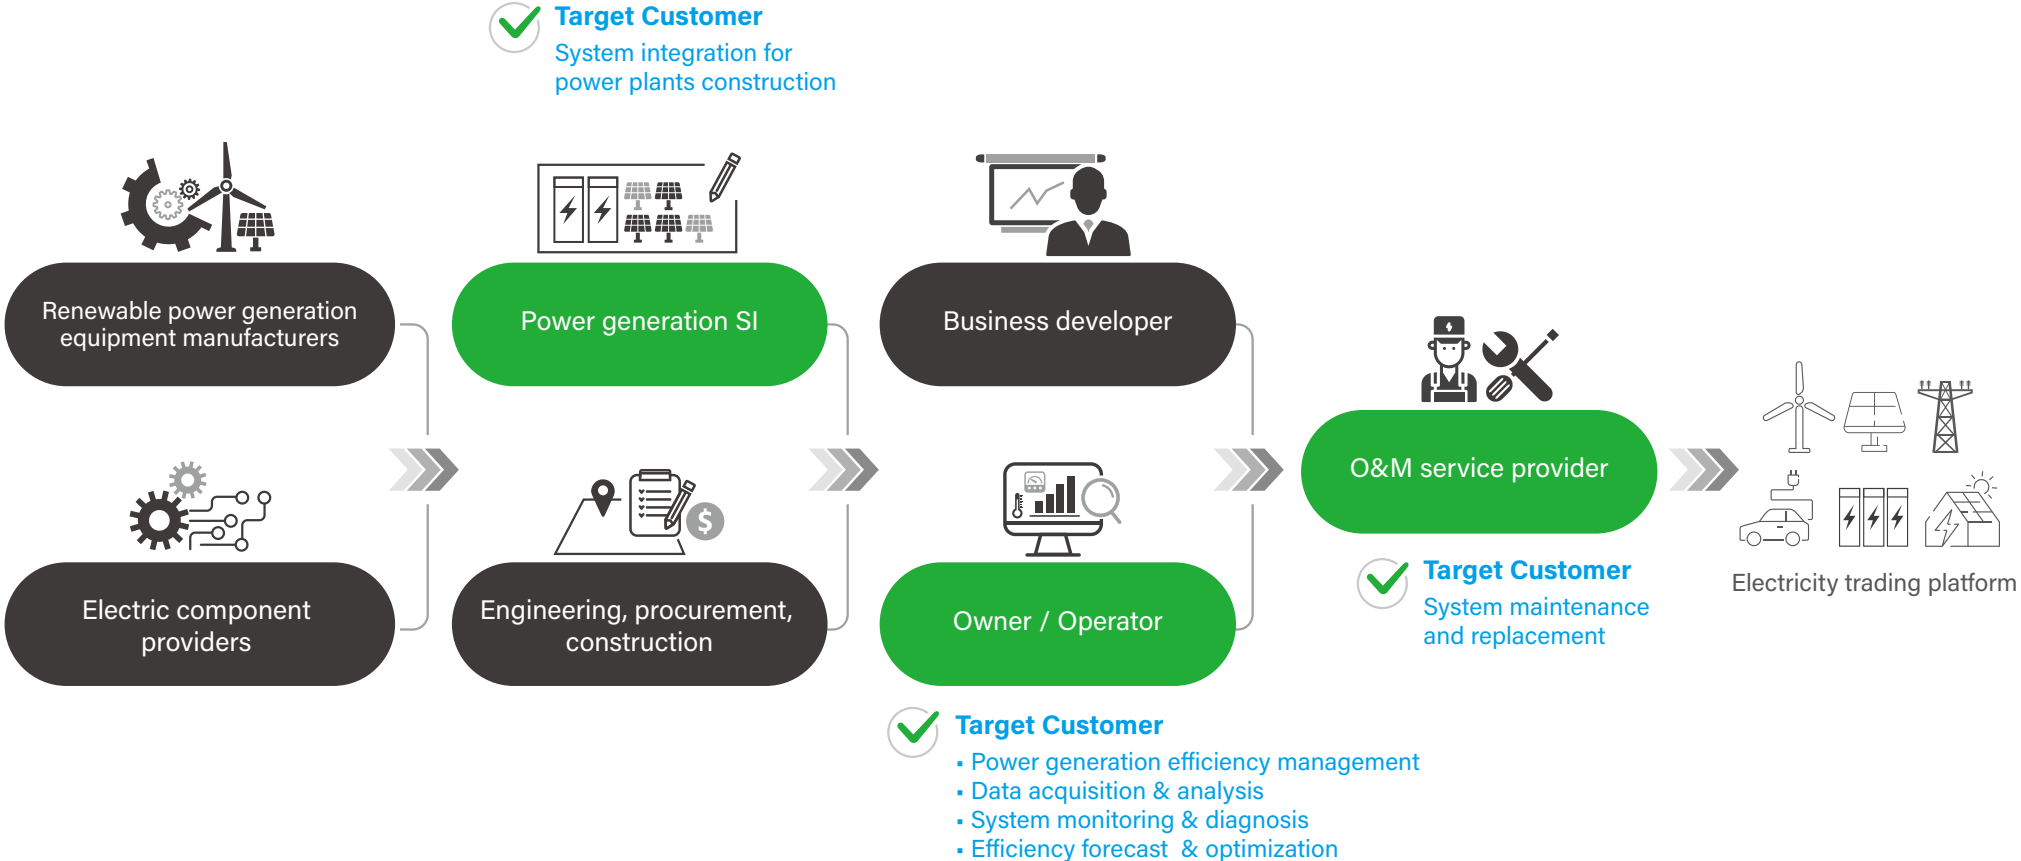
Target Customer
System integration for power plants construction

Renewable power generation equipment manufacturers

Electric component providers

Power generation SI

Engineering, procurement, construction

Business developer

Owner / Operator

Target Customer
▪ Power generation efficiency management
▪ Data acquisition & analysis
▪ System monitoring & diagnosis
▪ Efficiency forecast & optimization

O&M service provider

Target Customer
System maintenance and replacement

Electricity trading platform